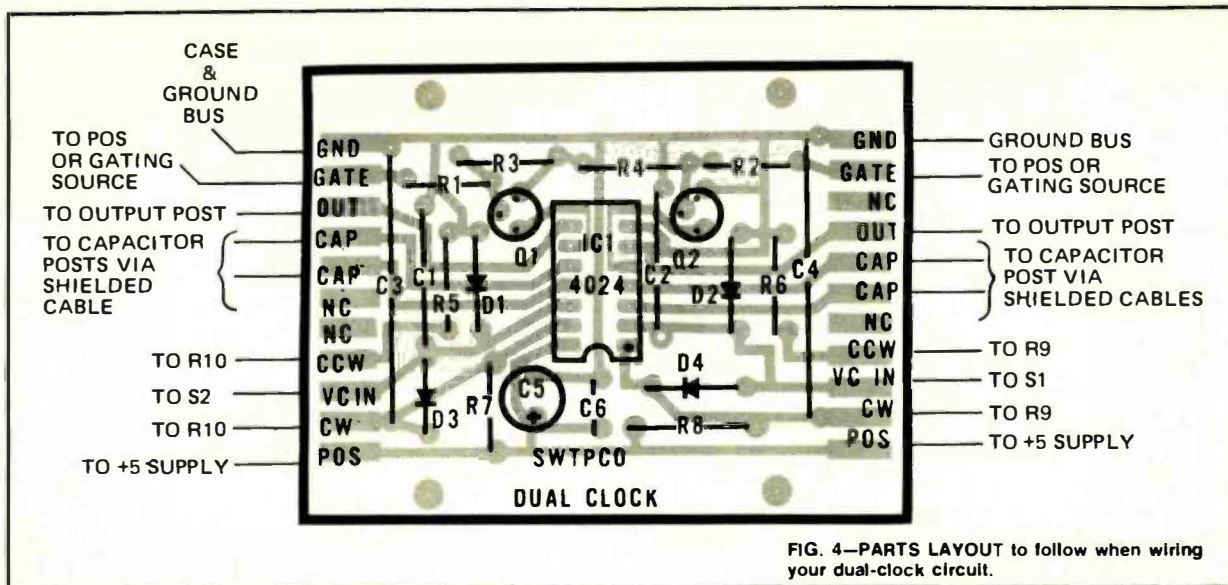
CASE & GROUND BUS

TO POS OR GATING SOURCE

TO OUTPUT POST

TO CAPACITOR POSTS VIA SHIELDED CABLE

TO R10

TO S2

TO R10

TO +5 SUPPLY

GND
GATE
OUT
CAP
CAP
NC
NC
CCW
VCIN
CW
POS

R3
R1
R4
R2
Q1
IC1
4024
Q2
C1
C2
C3
C4
R5
D1
D2
R6
D4
C5
C6
R7
D3
R8
SWTPCO
DUAL CLOCK

GND
GATE
NC
OUT
CAP
CAP
NC
CCW
VC IN
CW
POS

GROUND BUS

TO POS OR GATING SOURCE

TO OUTPUT POST

TO CAPACITOR POST VIA SHIELDED CABLES

TO R9

TO S1

TO R9

TO +5 SUPPLY

FIG. 4—PARTS LAYOUT to follow when wiring your dual-clock circuit.